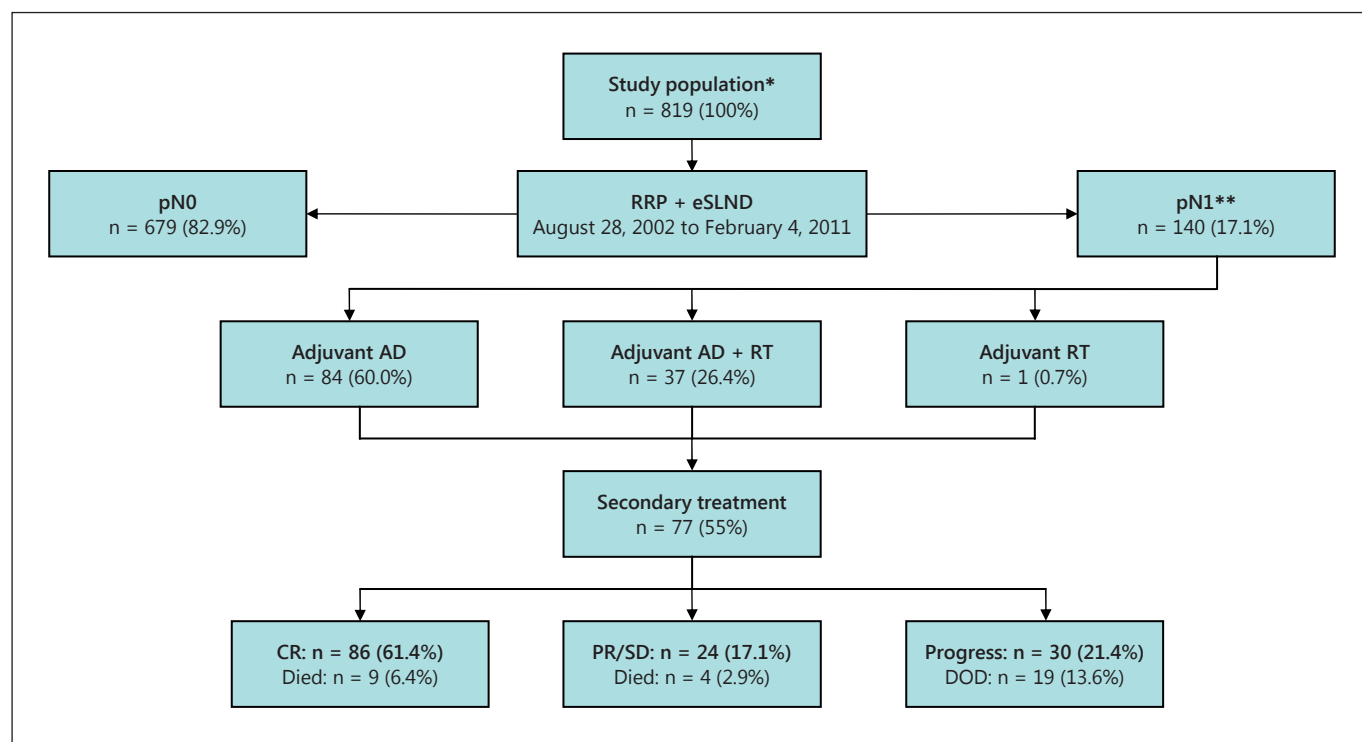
Study population*
n = 819 (100%)

pN0
n = 679 (82.9%)

RRP + eSLND
August 28, 2002 to February 4, 2011

pN1**
n = 140 (17.1%)

Adjuvant AD
n = 84 (60.0%)

Adjuvant AD + RT
n = 37 (26.4%)

Adjuvant RT
n = 1 (0.7%)

Secondary treatment
n = 77 (55%)

CR: n = 86 (61.4%)
Died: n = 9 (6.4%)

PR/SD: n = 24 (17.1%)
Died: n = 4 (2.9%)

Progress: n = 30 (21.4%)
DOD: n = 19 (13.6%)